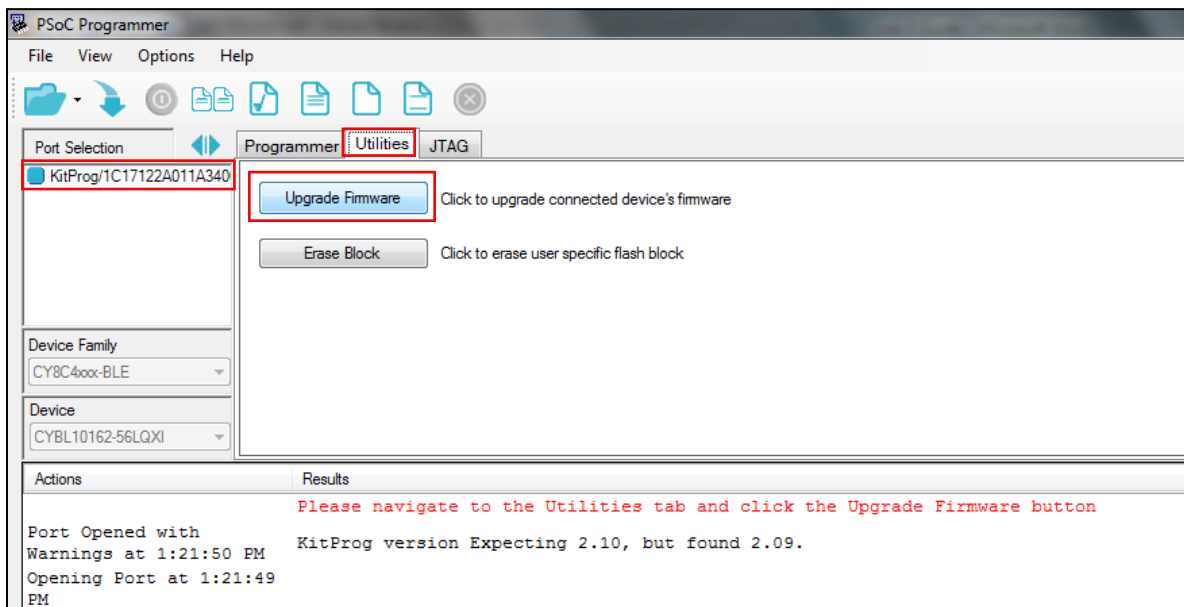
PSoC Programmer

File View Options Help

Port Selection

KitProg/1C17122A011A340

Programmer Utilities JTAG

Upgrade Firmware Click to upgrade connected device's firmware

Erase Block Click to erase user specific flash block

Device Family
CY8C4xxx-BLE

Device
CYBL10162-56LQXI

| Actions | Results |
|---|---|
| | Please navigate to the Utilities tab and click the Upgrade Firmware button |
| Port Opened with Warnings at 1:21:50 PM | KitProg version Expecting 2.10, but found 2.09. |
| Opening Port at 1:21:49 PM | |